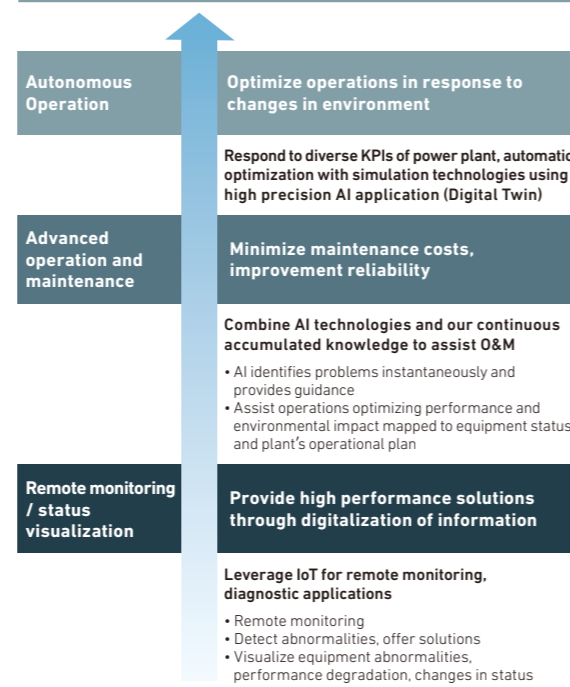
Autonomous Operation

Optimize operations in response to changes in environment

Respond to diverse KPIs of power plant, automatic optimization with simulation technologies using high precision AI application (Digital Twin)

Advanced operation and maintenance

Minimize maintenance costs, improvement reliability

Combine AI technologies and our continuous accumulated knowledge to assist O&M

• AI identifies problems instantaneously and provides guidance
• Assist operations optimizing performance and environmental impact mapped to equipment status and plant's operational plan

Remote monitoring / status visualization

Provide high performance solutions through digitalization of information

Leverage IoT for remote monitoring, diagnostic applications

• Remote monitoring
• Detect abnormalities, offer solutions
• Visualize equipment abnormalities, performance degradation, changes in status